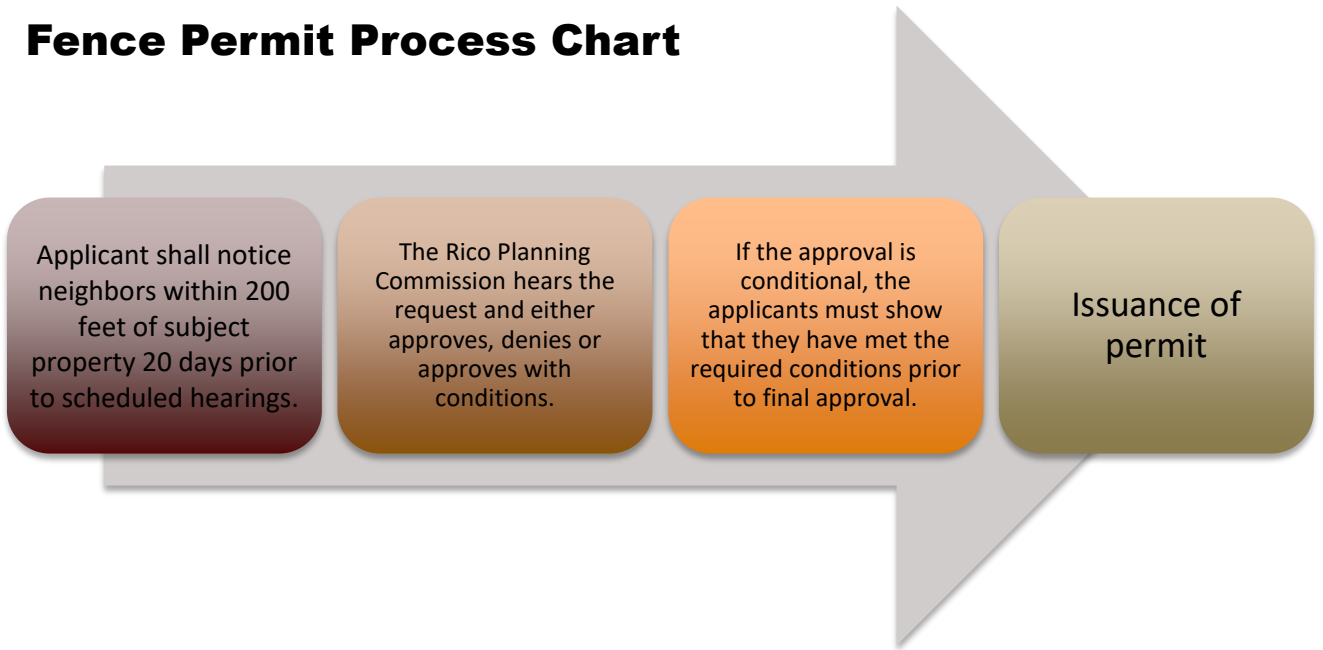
Fence Permit Process Chart

Applicant shall notice neighbors within 200 feet of subject property 20 days prior to scheduled hearings.

The Rico Planning Commission hears the request and either approves, denies or approves with conditions.

If the approval is conditional, the applicants must show that they have met the required conditions prior to final approval.

Issuance of permit